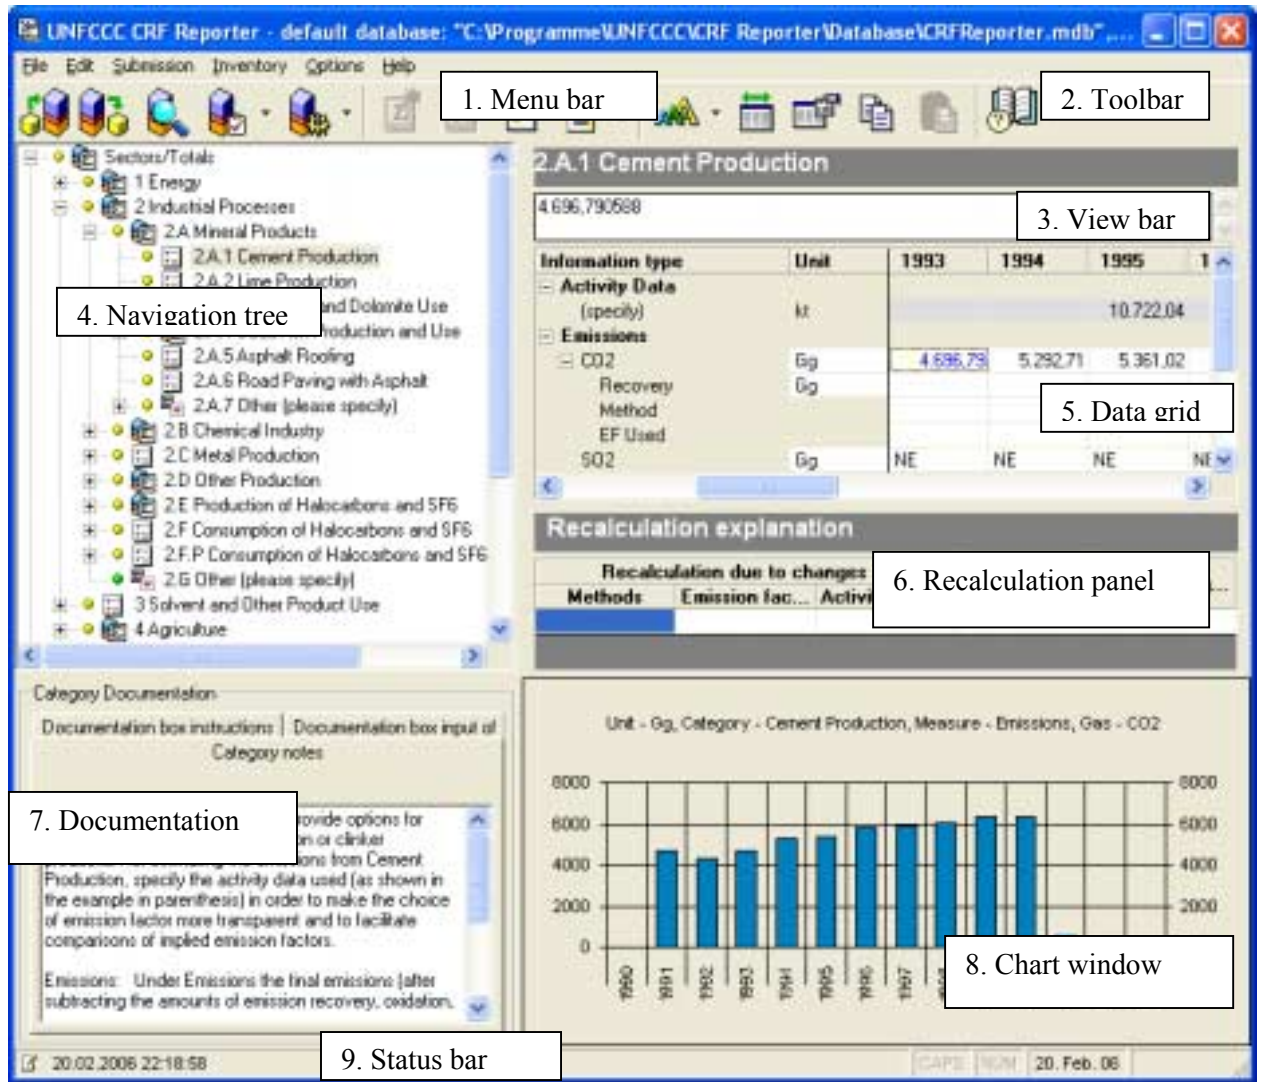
UNFCCC CRF Reporter - default database: "C:\Programme\UNFCCC\CRF Reporter\Database\CRFReporter.mdb", ...

File Edit Submission Inventory Options Help

1. Menu bar

2. Toolbar

Sectors/Totals
1 Energy
2 Industrial Processes
2.A Mineral Products
2.A.1 Cement Production
2.A.2 Lime Production
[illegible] and Dolomite Use
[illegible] roduction and Use
2.A.5 Asphalt Roofing
2.A.6 Road Paving with Asphalt
2.A.7 Other (please specify)
2.B Chemical Industry
2.C Metal Production
2.D Other Production
2.E Production of Halocarbons and SF6
2.F Consumption of Halocarbons and SF6
2.F.P Consumption of Halocarbons and SF6
2.G Other (please specify)
3 Solvent and Other Product Use
4 Agriculture

4. Navigation tree

2.A.1 Cement Production

4.696,790588

3. View bar

| Information type | Unit | 1993 | 1994 | 1995 | 1 |
|---|---|---|---|---|---|
| Activity Data | | | | | |
| (specify) | kt | | | 10.722,04 | |
| Emissions | | | | | |
| CO2 | Gg | 4.696,79 | 5.292,71 | 5.361,02 | |
| Recovery | Gg | | | | |
| Method | | | | | |
| EF Used | | | | | |
| SO2 | Gg | NE | NE | NE | NE |

5. Data grid

Recalculation explanation

Recalculation due to changes
Methods | Emission fac... | Activi

6. Recalculation panel

Category Documentation

Documentation box instructions | Documentation box input of Category notes

7. Documentation

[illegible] rovide options for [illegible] on or clinker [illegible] ons from Cement Production, specify the activity data used (as shown in the example in parenthesis) in order to make the choice of emission factor more transparent and to facilitate comparisons of implied emission factors.

Emissions: Under Emissions the final emissions (after subtracting the amounts of emission recovery, oxidation,

Unit - Gg, Category - Cement Production, Measure - Emissions, Gas - CO2

8000
6000
4000
2000
0

1990
1991
1992
1993
1994
1995
1996
1997

8. Chart window

20.02.2006 22:18:58

9. Status bar

CAPS NUM 20. Feb. 06